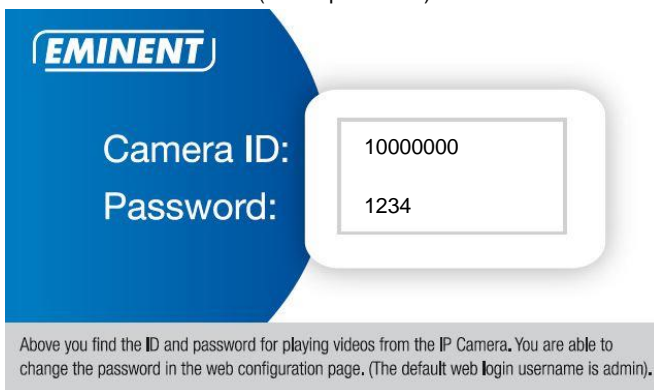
EMINENT

Camera ID: 10000000
Password: 1234

Above you find the ID and password for playing videos from the IP Camera. You are able to change the password in the web configuration page. (The default web login username is admin).